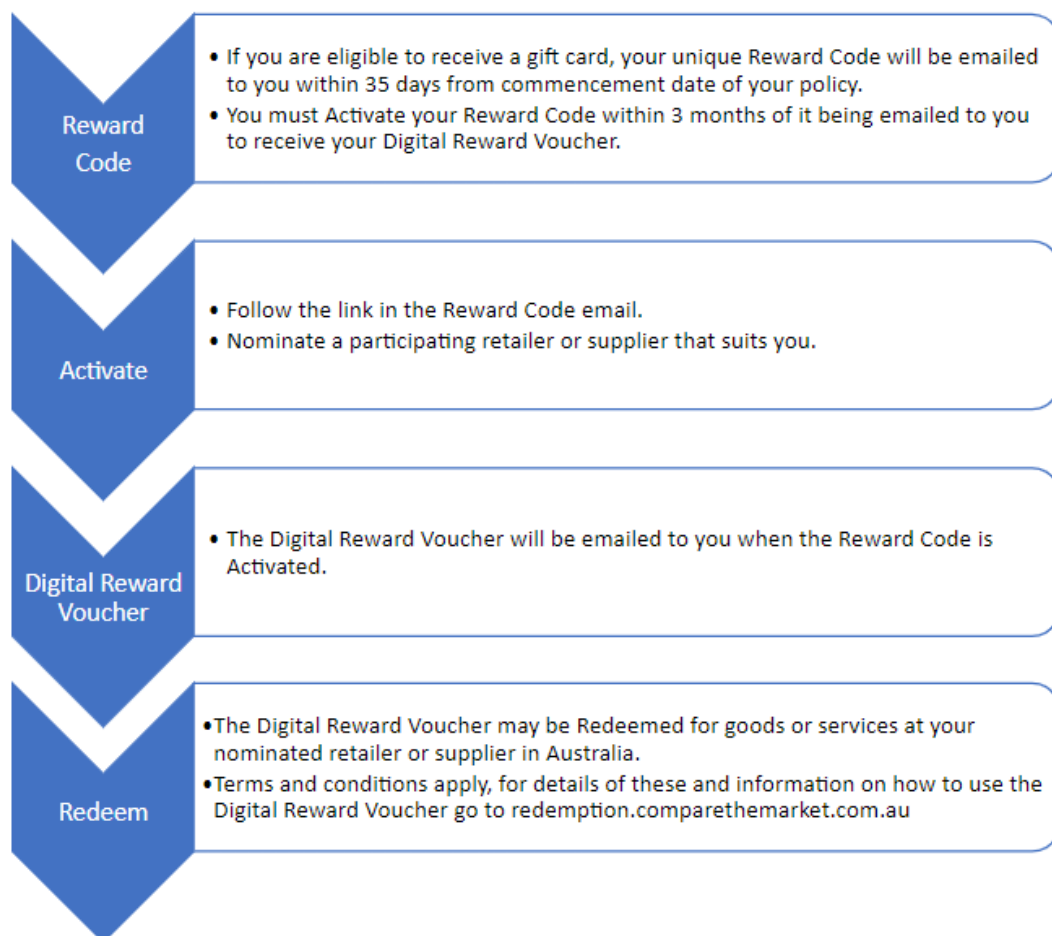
Reward Code

• If you are eligible to receive a gift card, your unique Reward Code will be emailed to you within 35 days from commencement date of your policy.
• You must Activate your Reward Code within 3 months of it being emailed to you to receive your Digital Reward Voucher.

Activate

• Follow the link in the Reward Code email.
• Nominate a participating retailer or supplier that suits you.

Digital Reward Voucher

• The Digital Reward Voucher will be emailed to you when the Reward Code is Activated.

Redeem

• The Digital Reward Voucher may be Redeemed for goods or services at your nominated retailer or supplier in Australia.
• Terms and conditions apply, for details of these and information on how to use the Digital Reward Voucher go to redemption.comparethemarket.com.au